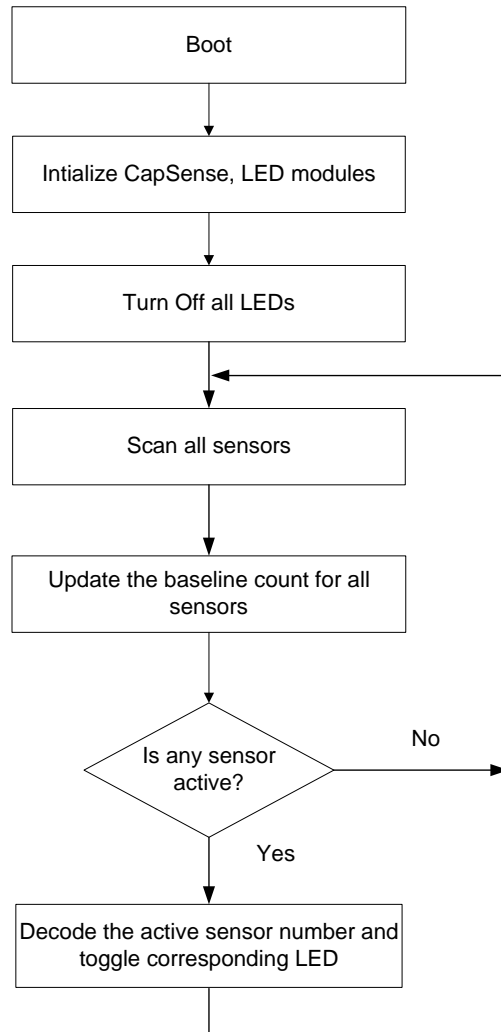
Boot

Intialize CapSense, LED modules

Turn Off all LEDs

Scan all sensors

Update the baseline count for all sensors

Is any sensor active?

No

Yes

Decode the active sensor number and toggle corresponding LED